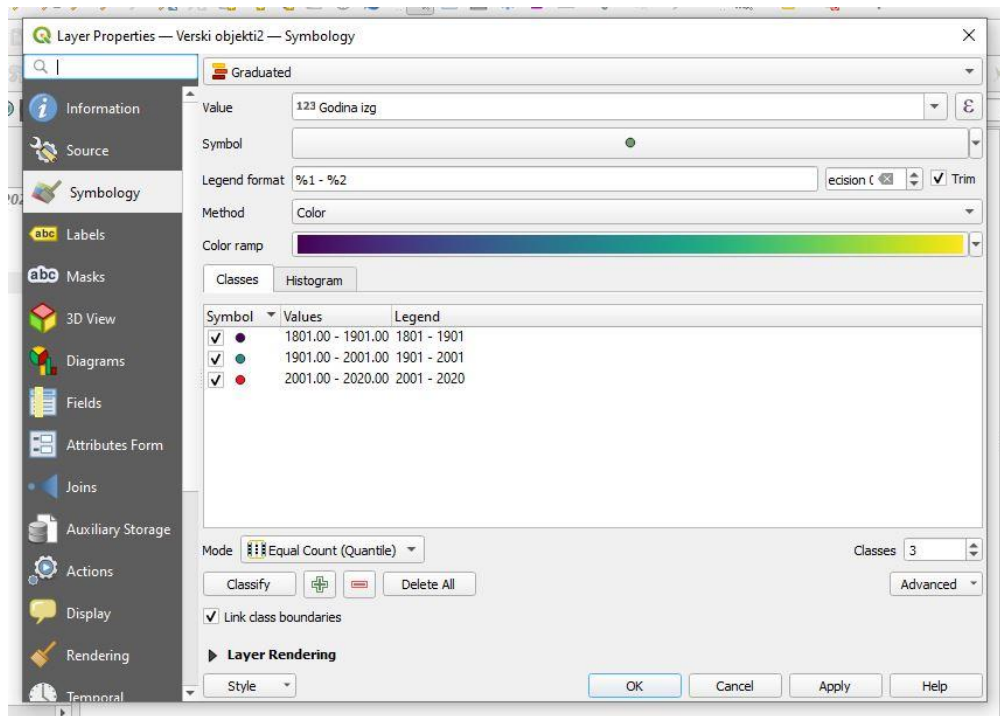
Layer Properties — Verski objekti2 — Symbology

Information
Source
Symbology
Labels
Masks
3D View
Diagrams
Fields
Attributes Form
Joins
Auxiliary Storage
Actions
Display
Rendering
Temporal

Graduated

Value 123 Godina izg
Symbol
Legend format %1 - %2 ecision ( Trim
Method Color
Color ramp

Classes Histogram

| Symbol | Values | Legend |
|---|---|---|
| ✓ | 1801.00 - 1901.00 | 1801 - 1901 |
| ✓ | 1901.00 - 2001.00 | 1901 - 2001 |
| ✓ | 2001.00 - 2020.00 | 2001 - 2020 |

Mode Equal Count (Quantile) Classes 3
Classify Delete All Advanced
✓ Link class boundaries
Layer Rendering
Style OK Cancel Apply Help